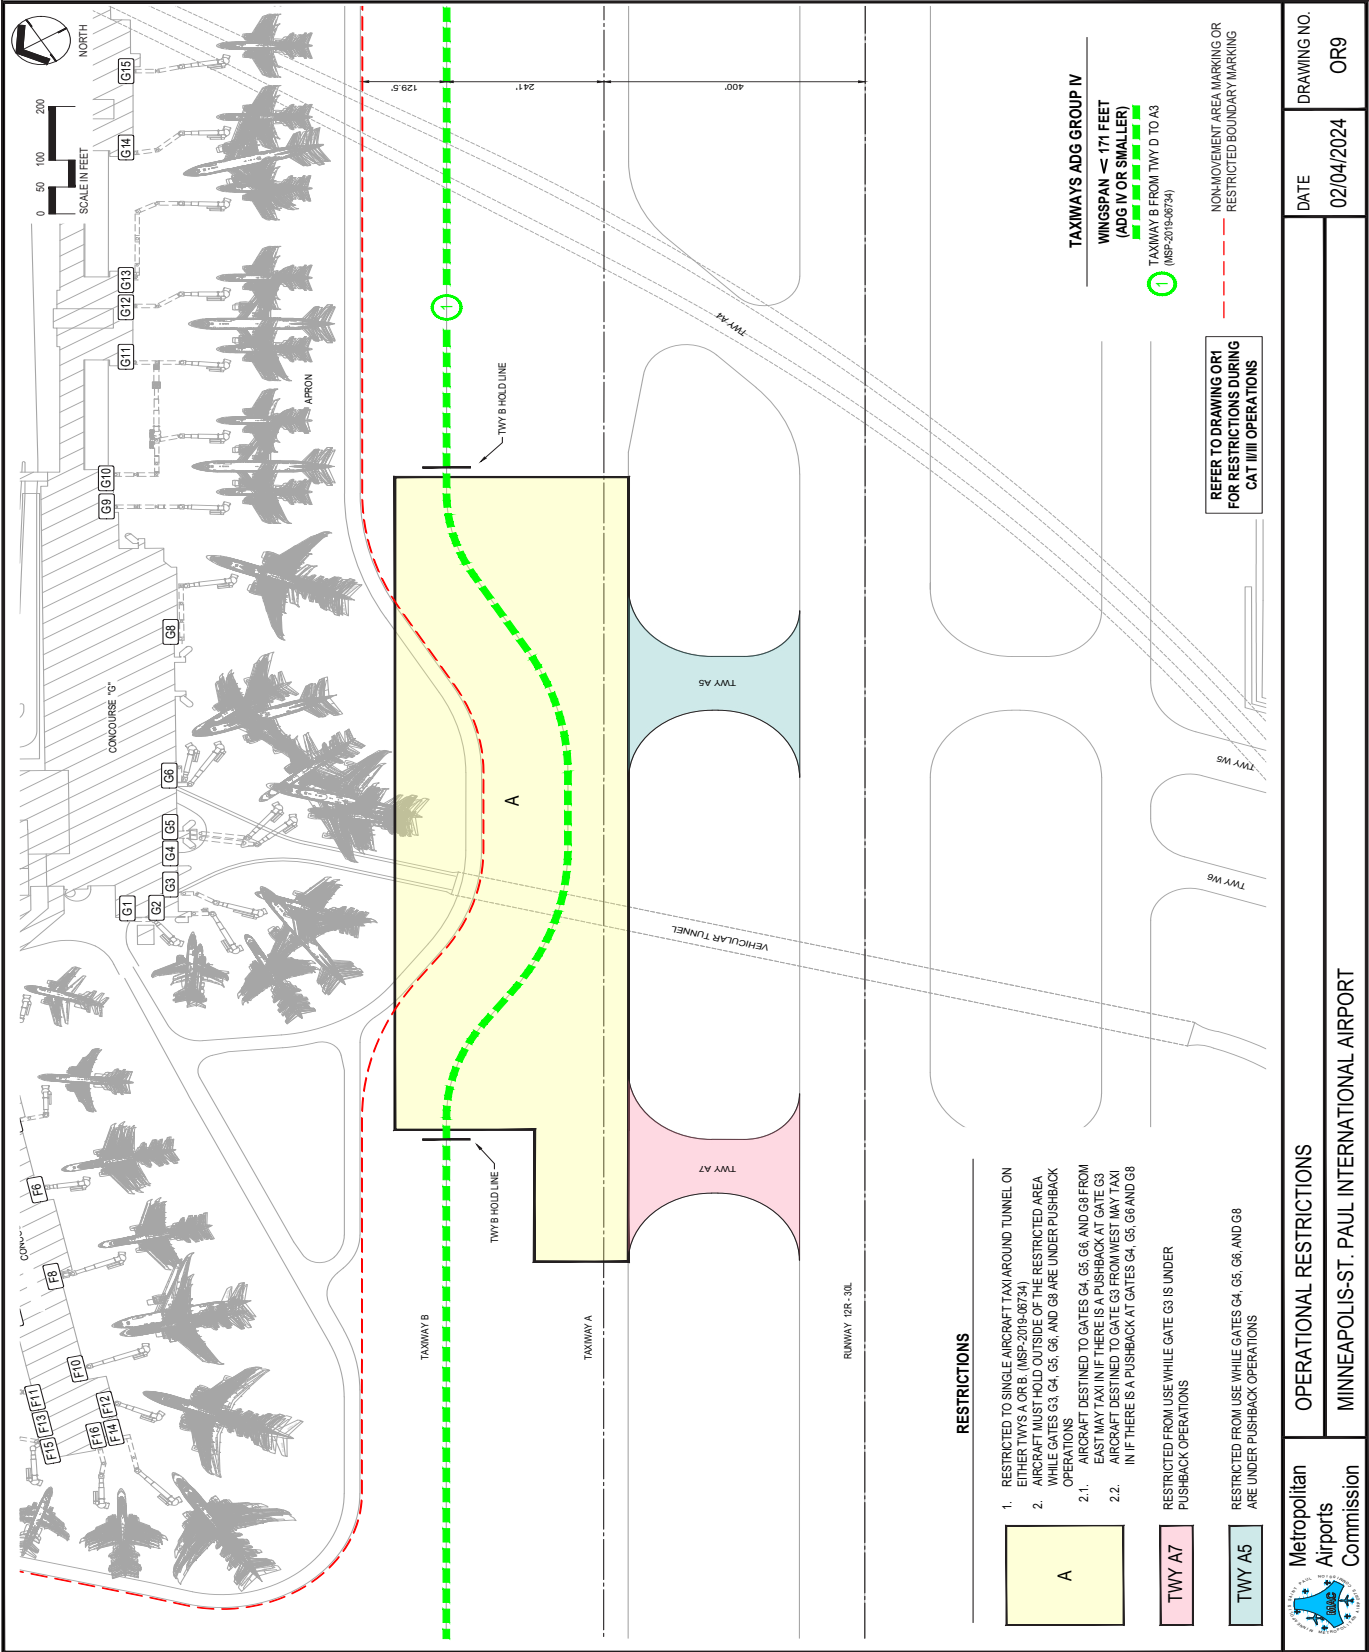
NORTH

0 50 100 200
SCALE IN FEET

G15
G14
G13
G12
G11
G10
G9
G8
G6
G5
G4
G3
G2
G1
F6
F8
F10
F11
F12
F13
F14
F15
F16

APRON
CONCOURSE "G"
CONC

129.5'
241'
400'

TWY B HOLD LINE
TWY B HOLD LINE

A

TWY A4
TWY A5
TWY A7
TWY W5
TWY W6
VEHICULAR TUNNEL

TAXIWAY B
TAXIWAY A
RUNWAY 12R - 30L

TAXIWAYS ADG GROUP IV

WINGSPAN < 171 FEET (ADG IV OR SMALLER)

1 TAXIWAY B FROM TWY D TO A3 (MSP-2019-06734)

NON-MOVEMENT AREA MARKING OR RESTRICTED BOUNDARY MARKING

REFER TO DRAWING OR1 FOR RESTRICTIONS DURING CAT II/III OPERATIONS

RESTRICTIONS

A
1. RESTRICTED TO SINGLE AIRCRAFT TAXI AROUND TUNNEL ON EITHER TWYS A OR B. (MSP-2019-06734)
2. AIRCRAFT MUST HOLD OUTSIDE OF THE RESTRICTED AREA WHILE GATES G3, G4, G5, G6, AND G8 ARE UNDER PUSHBACK OPERATIONS
2.1. AIRCRAFT DESTINED TO GATES G4, G5, G6, AND G8 FROM EAST MAY TAXI IN IF THERE IS A PUSHBACK AT GATE G3
2.2. AIRCRAFT DESTINED TO GATE G3 FROM WEST MAY TAXI IN IF THERE IS A PUSHBACK AT GATES G4, G5, G6 AND G8

TWY A7
RESTRICTED FROM USE WHILE GATE G3 IS UNDER PUSHBACK OPERATIONS

TWY A5
RESTRICTED FROM USE WHILE GATES G4, G5, G6, AND G8 ARE UNDER PUSHBACK OPERATIONS

Metropolitan Airports Commission

OPERATIONAL RESTRICTIONS
MINNEAPOLIS-ST. PAUL INTERNATIONAL AIRPORT

DATE
02/04/2024

DRAWING NO.
OR9